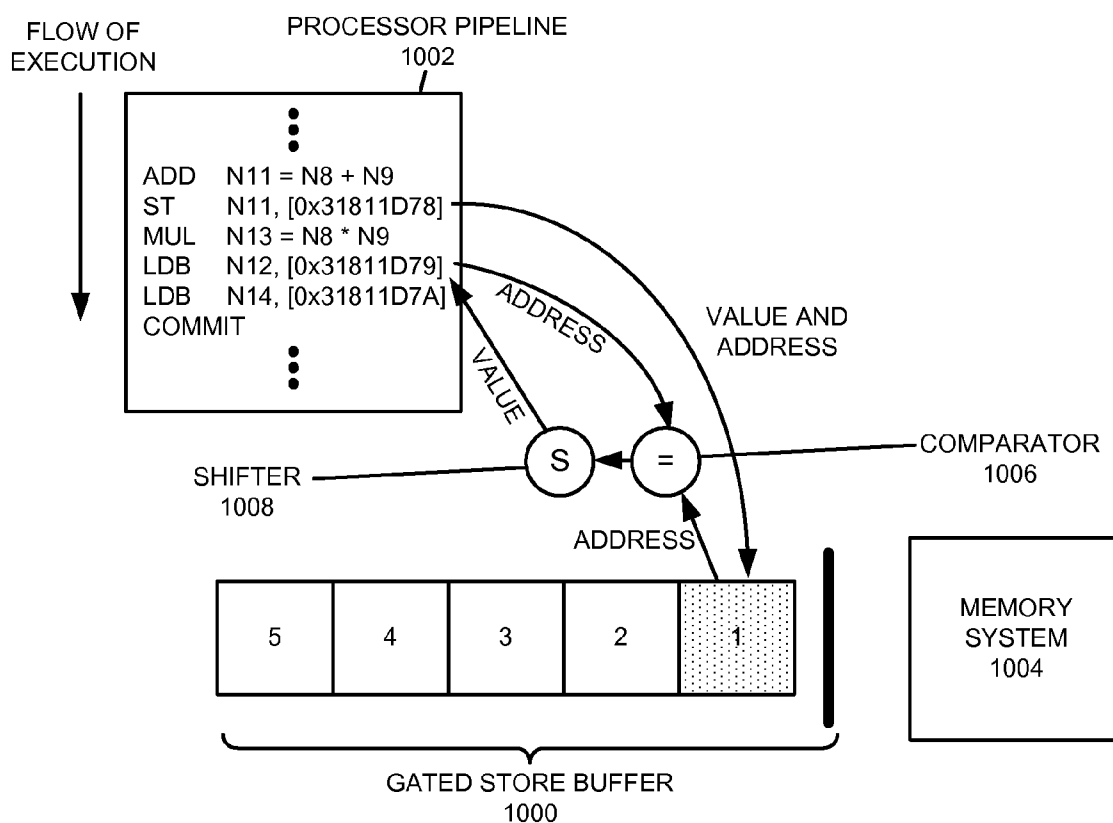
FLOW OF EXECUTION

PROCESSOR PIPELINE
1002

ADD N11 = N8 + N9
ST N11, [0x31811D78]
MUL N13 = N8 * N9
LDB N12, [0x31811D79]
LDB N14, [0x31811D7A]
COMMIT

ADDRESS

VALUE

VALUE AND ADDRESS

S

=

COMPARATOR
1006

SHIFTER
1008

ADDRESS

5 4 3 2 1

MEMORY SYSTEM
1004

GATED STORE BUFFER
1000